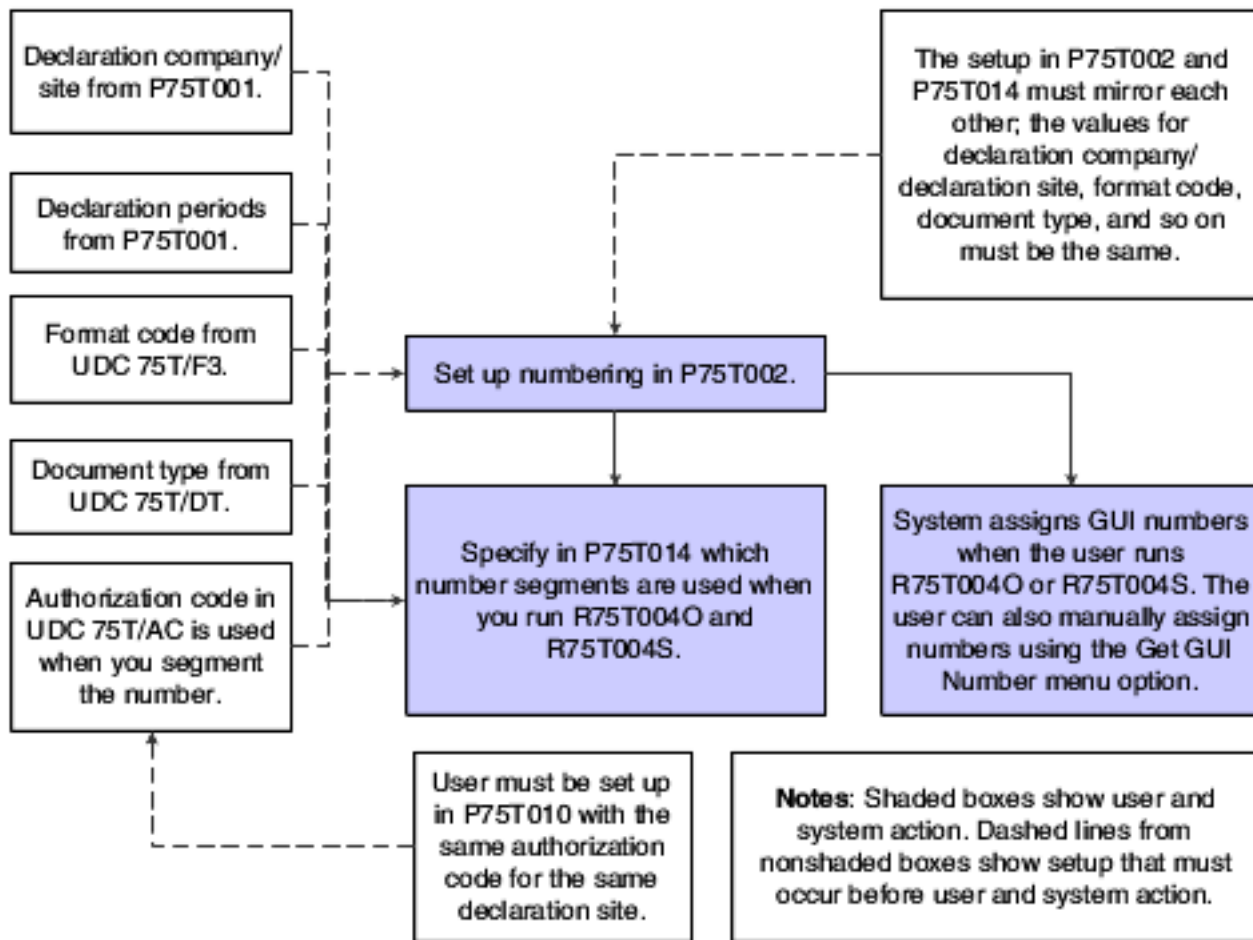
Declaration company/ site from P75T001.

Declaration periods from P75T001.

Format code from UDC 75T/F3.

Document type from UDC 75T/DT.

Authorization code in UDC 75T/AC is used when you segment the number.

The setup in P75T002 and P75T014 must mirror each other; the values for declaration company/ declaration site, format code, document type, and so on must be the same.

Set up numbering in P75T002.

Specify in P75T014 which number segments are used when you run R75T004O and R75T004S.

System assigns GUI numbers when the user runs R75T004O or R75T004S. The user can also manually assign numbers using the Get GUI Number menu option.

User must be set up in P75T010 with the same authorization code for the same declaration site.

Notes: Shaded boxes show user and system action. Dashed lines from nonshaded boxes show setup that must occur before user and system action.